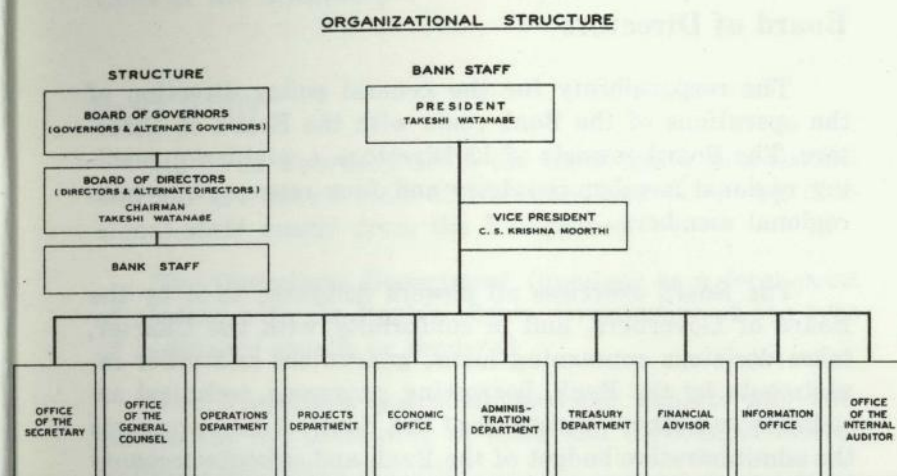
ORGANIZATIONAL STRUCTURE

STRUCTURE

BOARD OF GOVERNORS
(GOVERNORS & ALTERNATE GOVERNORS)

BOARD OF DIRECTORS
(DIRECTORS & ALTERNATE DIRECTORS)
CHAIRMAN
TAKESHI WATANABE

BANK STAFF

BANK STAFF
PRESIDENT
TAKESHI WATANABE

VICE PRESIDENT
C. S. KRISHNA MOORTHI

OFFICE OF THE SECRETARY

OFFICE OF THE GENERAL COUNSEL

OPERATIONS DEPARTMENT

PROJECTS DEPARTMENT

ECONOMIC OFFICE

ADMINISTRATION DEPARTMENT

TREASURY DEPARTMENT

FINANCIAL ADVISOR

INFORMATION OFFICE

OFFICE OF THE INTERNAL AUDITOR